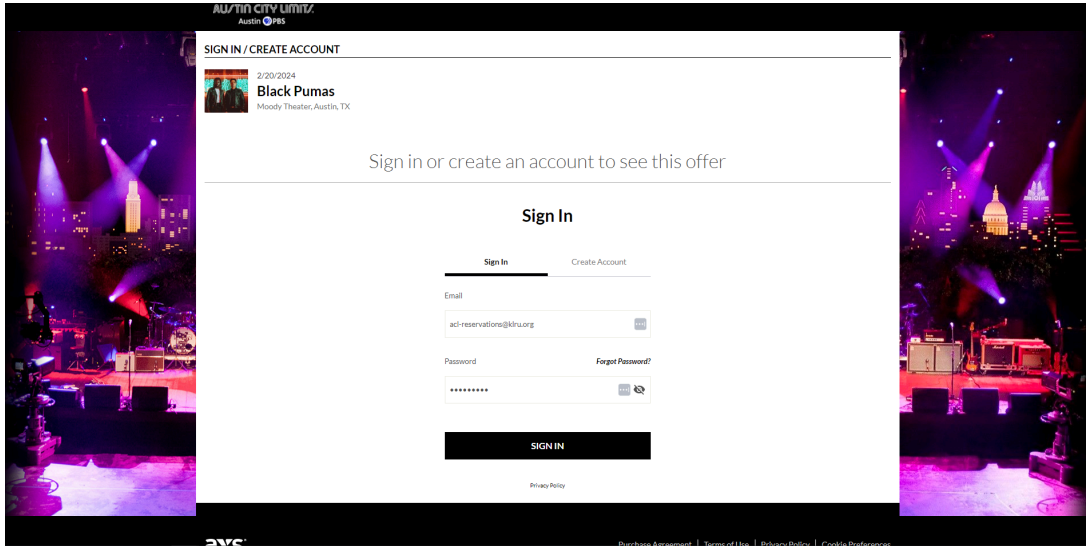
AUSTIN CITY LIMITS
Austin PBS

SIGN IN / CREATE ACCOUNT

2/20/2024
Black Pumas
Moody Theater, Austin, TX

Sign in or create an account to see this offer

Sign In

Sign In
Create Account

Email
acl-reservations@klru.org

Password
Forgot Password?
•••••••••

SIGN IN

Privacy Policy

AXS

Purchase Agreement | Terms of Use | Privacy Policy | Cookie Preferences